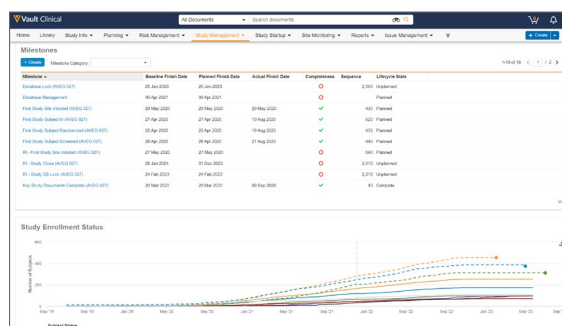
Vault Clinical

All Documents Search documents

Home Library Study Info ▾ Planning ▾ Risk Management ▾ Study Management ▾ Study Startup ▾ Site Monitoring ▾ Reports ▾ Issue Management ▾

+ Create

Milestones

+ Create Milestone Category

1-10 of 10 < 1 / 2 >

| Milestone | Baseline Finish Date | Planned Finish Date | Actual Finish Date | Completeness | Sequence | Lifecycle State |
|---|---|---|---|---|---|---|
| Database Lock (AVEG 027) | 25 Jan 2023 | 25 Jan 2023 | | | 2,300 | Unplanned |
| Database Management | 30 Apr 2021 | 30 Apr 2021 | | | | Planned |
| First Study Site Initiated (AVEG 027) | 29 May 2020 | 29 May 2020 | 23 May 2020 | | 400 | Planned |
| First Study Subject In (AVEG 027) | 27 Apr 2020 | 27 Apr 2020 | 19 Aug 2020 | | 520 | Planned |
| First Study Subject Randomized (AVEG 027) | 25 Apr 2020 | 25 Apr 2020 | 19 Aug 2020 | | 420 | Planned |
| First Study Subject Screened (AVEG 027) | 26 Apr 2020 | 26 Apr 2020 | 21 Aug 2020 | | 440 | Planned |
| IR - First Study Site Initiated (AVEG 027) | 27 May 2020 | 27 May 2020 | | | 540 | Planned |
| IR - Study Close (AVEG 027) | 28 Jan 2024 | 31 Dec 2023 | | | 2,410 | Unplanned |
| IR - Study DB Lock (AVEG 027) | 24 Feb 2023 | 24 Feb 2023 | | | 2,310 | Unplanned |
| Key Study Documents Complete (AVEG 027) | 20 Mar 2020 | 20 Mar 2020 | 09 Sep 2020 | | 40 | Complete |

Study Enrollment Status

600

400

200

0

Number of Subjects

May '19 Sep '19 Jan '20 May '20 Sep '20 Jan '21 May '21 Sep '21 Jan '22 May '22 Sep '22 Jan '23 May '23 Sep '23